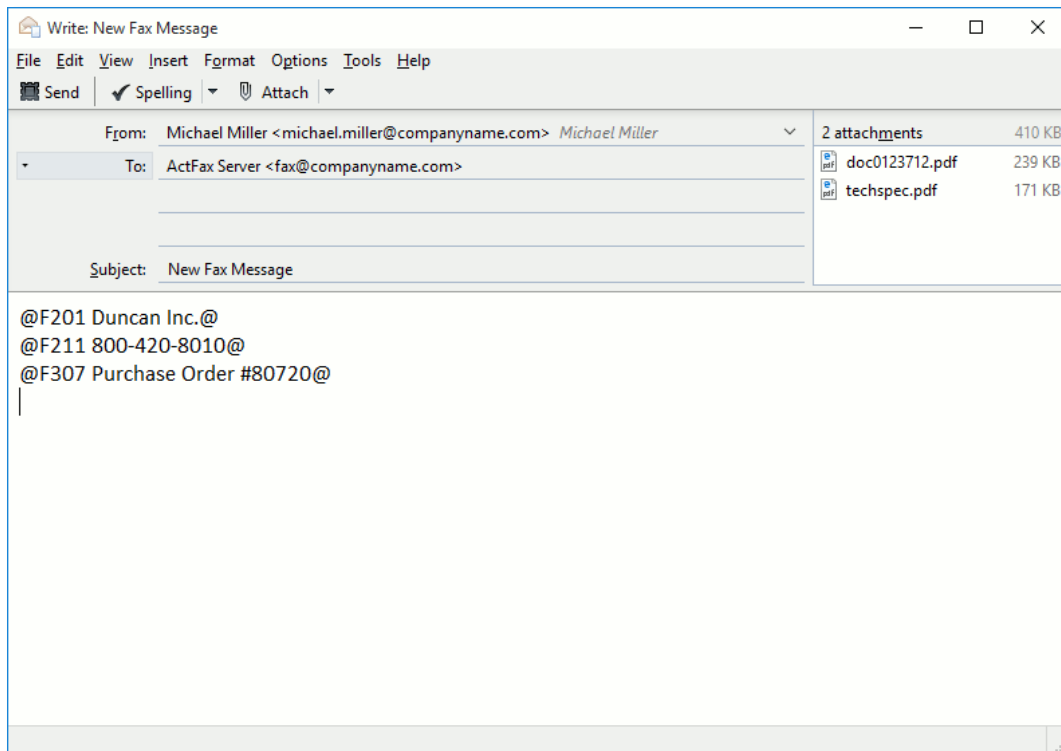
Write: New Fax Message

File Edit View Insert Format Options Tools Help

Send | Spelling | Attach

From: Michael Miller <michael.miller@companyname.com> Michael Miller

To: ActFax Server <fax@companyname.com>

Subject: New Fax Message

2 attachments 410 KB
doc0123712.pdf 239 KB
techspec.pdf 171 KB

@F201 Duncan Inc.@
@F211 800-420-8010@
@F307 Purchase Order #80720@